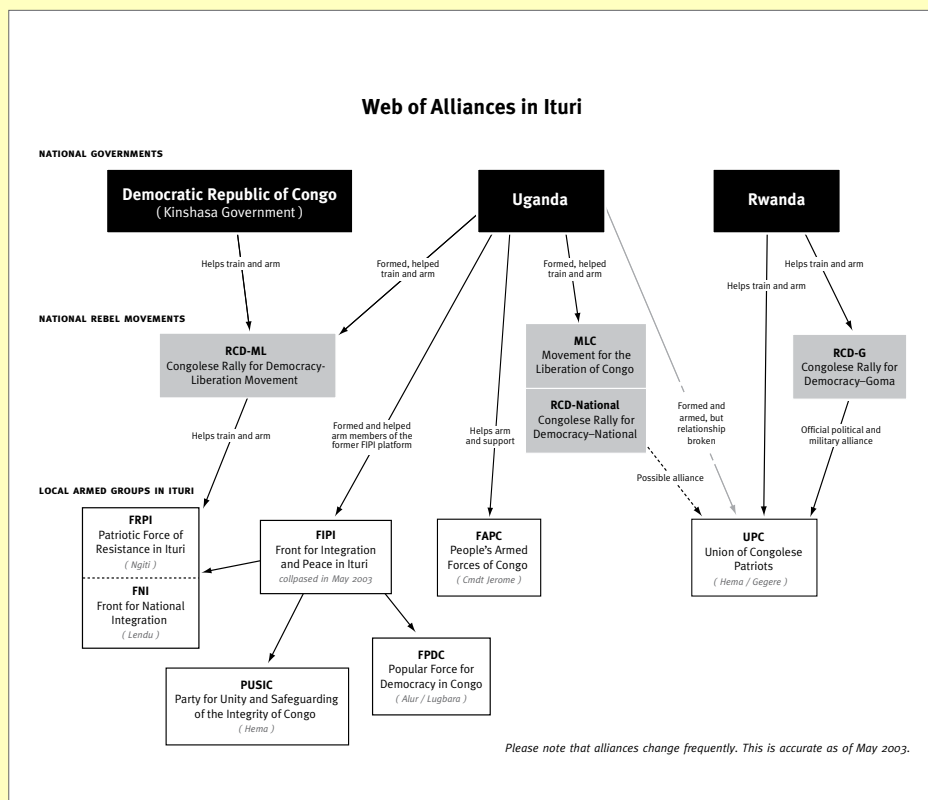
Web of Alliances in Ituri

NATIONAL GOVERNMENTS

Democratic Republic of Congo
( Kinshasa Government )

Uganda

Rwanda

Helps train and arm

Formed, helped train and arm

Formed, helped train and arm

Helps train and arm

Helps train and arm

NATIONAL REBEL MOVEMENTS

RCD-ML
Congolese Rally for Democracy-Liberation Movement

MLC
Movement for the Liberation of Congo

RCD-National
Congolese Rally for Democracy–National

RCD-G
Congolese Rally for Democracy–Goma

Helps train and arm

Formed and helped arm members of the former FIPI platform

Helps arm and support

Formed and armed, but relationship broken

Official political and military alliance

Possible alliance

LOCAL ARMED GROUPS IN ITURI

FRPI
Patriotic Force of Resistance in Ituri
( Ngiti )

FNI
Front for National Integration
( Lendu )

FIPI
Front for Integration and Peace in Ituri
collpased in May 2003

FAPC
People's Armed Forces of Congo
( Cmdt Jerome )

UPC
Union of Congolese Patriots
( Hema / Gegere )

FPDC
Popular Force for Democracy in Congo
( Alur / Lugbara )

PUSIC
Party for Unity and Safeguarding of the Integrity of Congo
( Hema )

Please note that alliances change frequently. This is accurate as of May 2003.